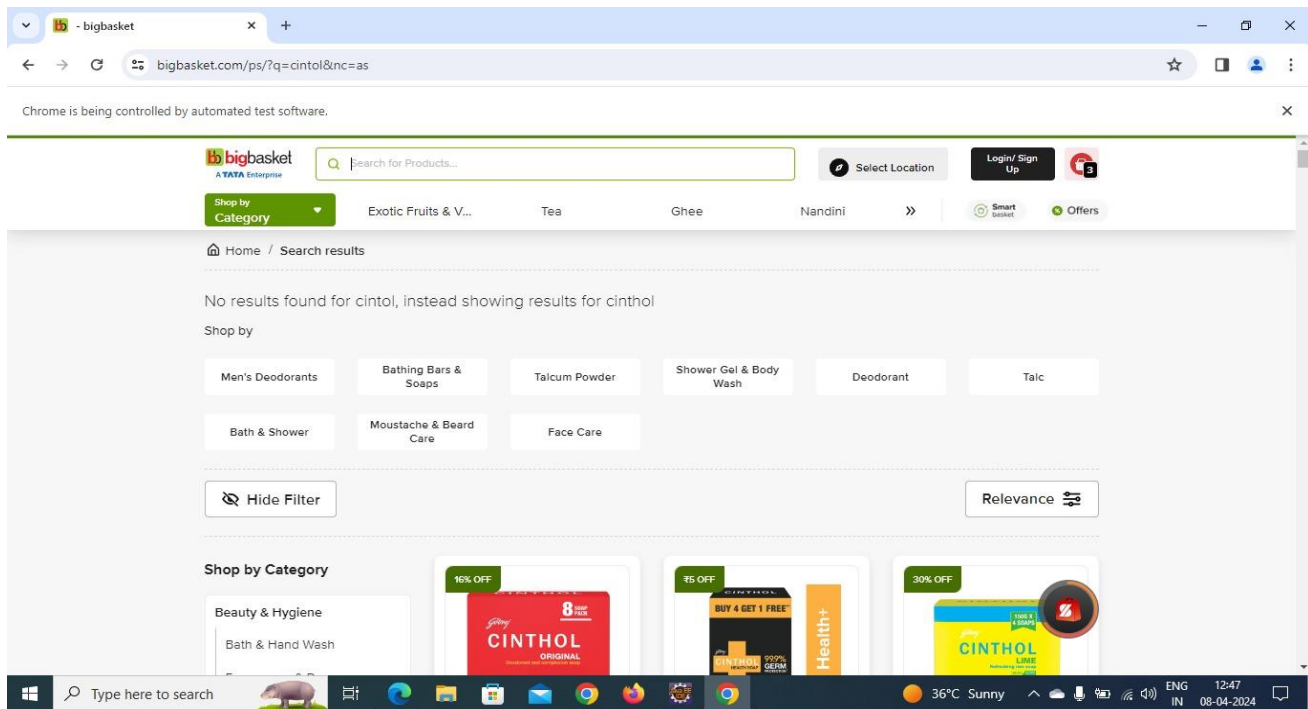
- bigbasket
bigbasket.com/ps/?q=cintol&nc=as

Chrome is being controlled by automated test software.

bigbasket
A TATA Enterprise
Search for Products...
Select Location
Login/ Sign Up
3
Shop by Category
Exotic Fruits & V...
Tea
Ghee
Nandini
»
Smart basket
Offers

Home / Search results

No results found for cintol, instead showing results for cinthol

Shop by

Men's Deodorants
Bathing Bars & Soaps
Talcum Powder
Shower Gel & Body Wash
Deodorant
Talc
Bath & Shower
Moustache & Beard Care
Face Care

Hide Filter
Relevance

Shop by Category
Beauty & Hygiene
Bath & Hand Wash
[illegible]

16% OFF
8 SOAP PACK
CINTHOL
ORIGINAL

₹5 OFF
BUY 4 GET 1 FREE
CINTHOL
99.9% GERM
Health+

30% OFF
CINTHOL
LIME

Type here to search
36°C Sunny
ENG IN
12:47
08-04-2024